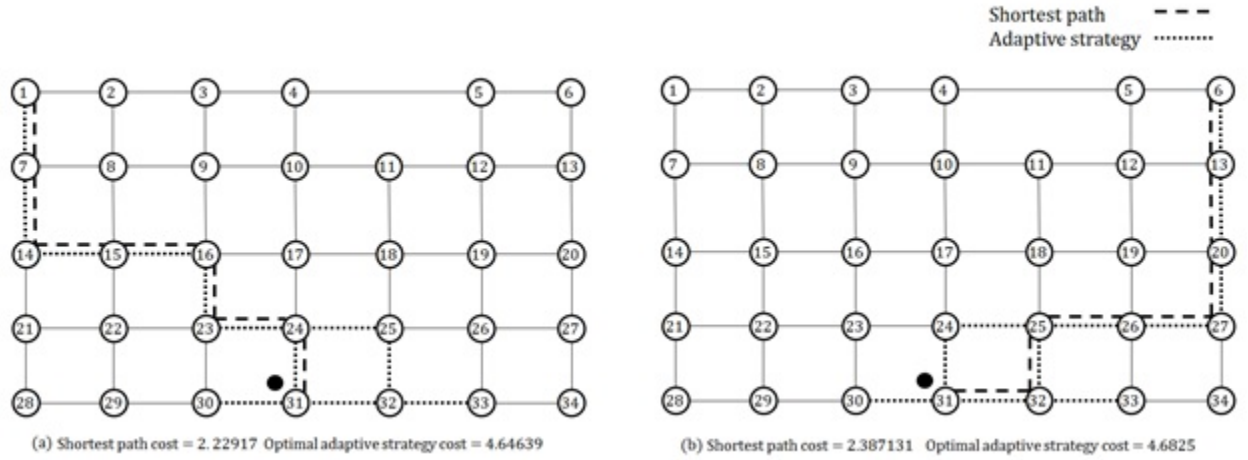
Shortest path
Adaptive strategy

1 2 3 4 5 6
7 8 9 10 11 12 13
14 15 16 17 18 19 20
21 22 23 24 25 26 27
28 29 30 31 32 33 34

(a) Shortest path cost = 2. 22917 Optimal adaptive strategy cost = 4.64639

1 2 3 4 5 6
7 8 9 10 11 12 13
14 15 16 17 18 19 20
21 22 23 24 25 26 27
28 29 30 31 32 33 34

(b) Shortest path cost = 2.387131 Optimal adaptive strategy cost = 4.6825